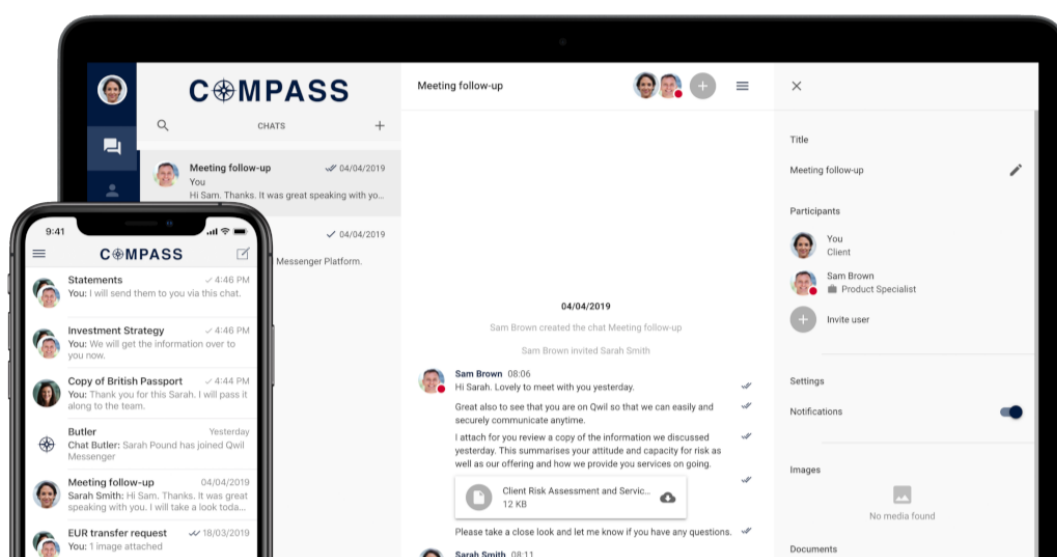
COMPASS

CHATS

Meeting follow-up 04/04/2019
You
Hi Sam. Thanks. It was great speaking with yo...

04/04/2019
Messenger Platform.

Meeting follow-up

04/04/2019

Sam Brown created the chat Meeting follow-up

Sam Brown invited Sarah Smith

Sam Brown 08:06
Hi Sarah. Lovely to meet with you yesterday.

Great also to see that you are on Qwil so that we can easily and securely communicate anytime.

I attach for you review a copy of the information we discussed yesterday. This summarises your attitude and capacity for risk as well as our offering and how we provide you services on going.

Client Risk Assessment and Servic...
12 KB

Please take a close look and let me know if you have any questions.

Sarah Smith 08:11

Title

Meeting follow-up

Participants

You
Client

Sam Brown
Product Specialist

Invite user

Settings

Notifications

Images

No media found

Documents

9:41

COMPASS

Statements 4:46 PM
You: I will send them to you via this chat.

Investment Strategy 4:46 PM
You: We will get the information over to you now.

Copy of British Passport 4:44 PM
You: Thank you for this Sarah. I will pass it along to the team.

Butler Yesterday
Chat Butler: Sarah Pound has joined Qwil Messenger

Meeting follow-up 04/04/2019
Sarah Smith: Hi Sam. Thanks. It was great speaking with you. I will take a look toda...

EUR transfer request 18/03/2019
You: 1 image attached